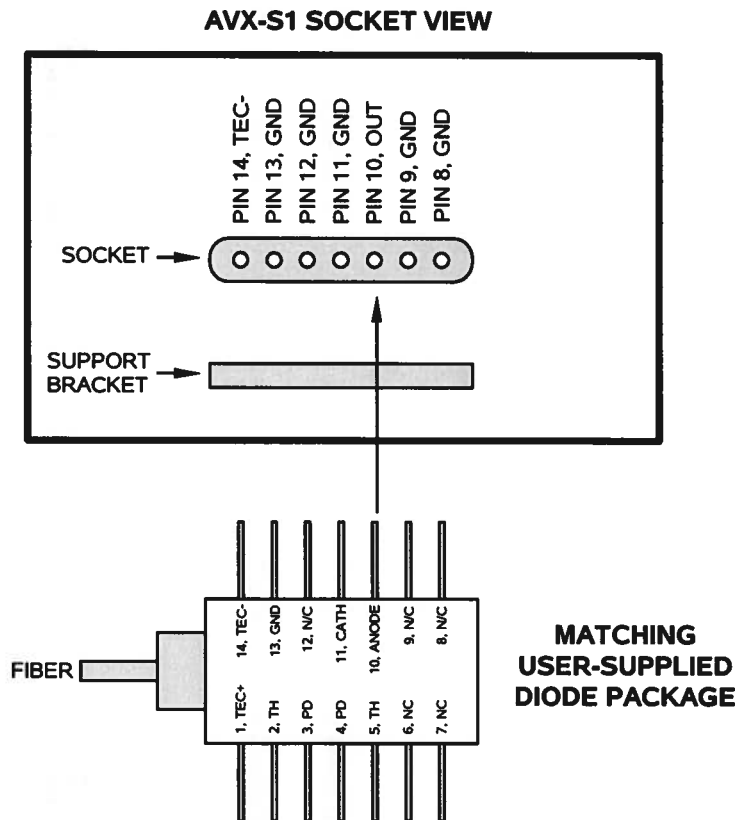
AVX-S1 SOCKET VIEW

PIN 14, TEC-
PIN 13, GND
PIN 12, GND
PIN 11, GND
PIN 10, OUT
PIN 9, GND
PIN 8, GND

SOCKET

SUPPORT BRACKET

14, TEC-
13, GND
12, N/C
11, CATH
10, ANODE
9, N/C
8, N/C

FIBER

1, TEC+
2, TH
3, PD
4, PD
5, TH
6, NC
7, NC

MATCHING USER-SUPPLIED DIODE PACKAGE